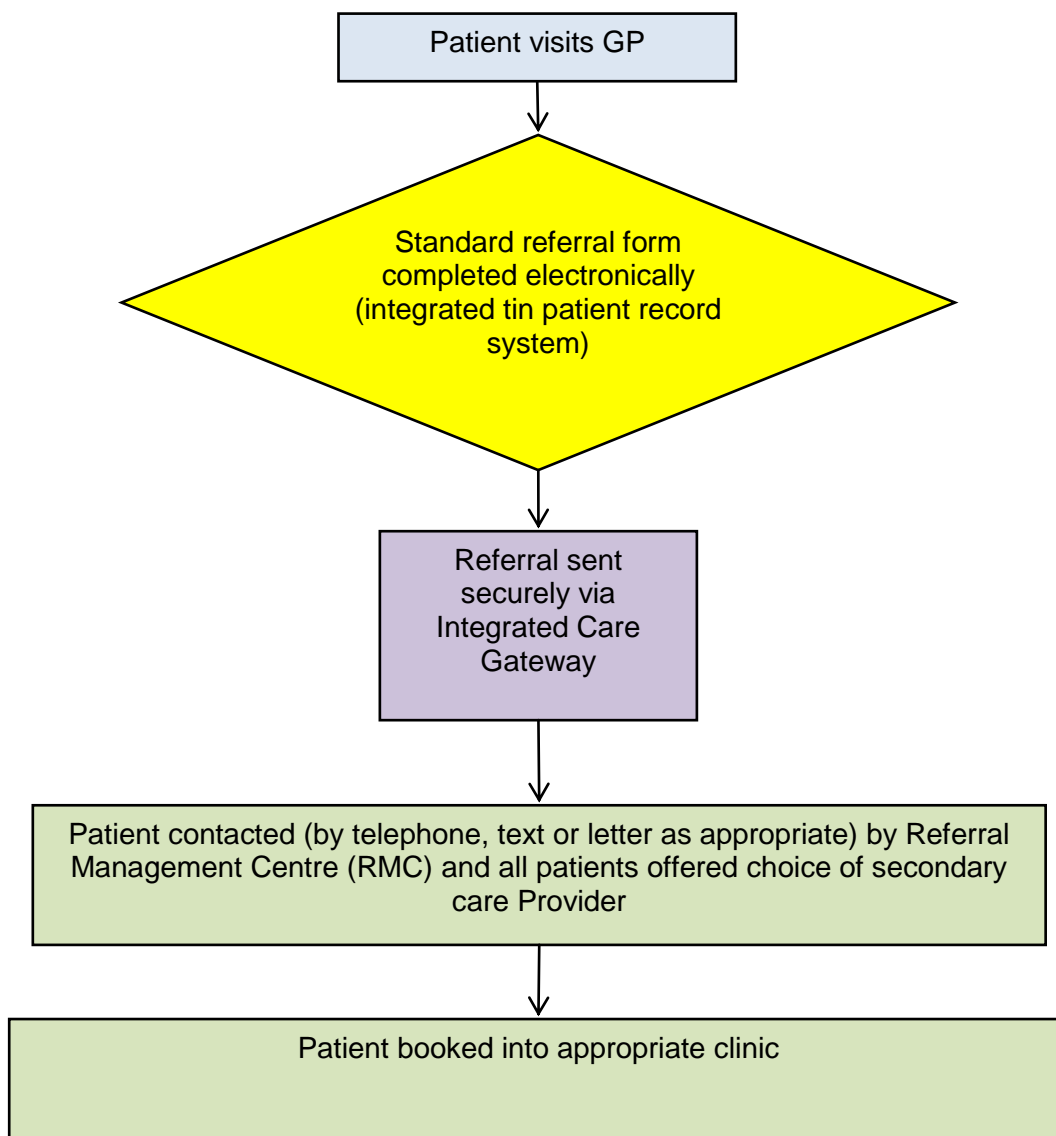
Patient visits GP

Standard referral form completed electronically (integrated tin patient record system)

Referral sent securely via Integrated Care Gateway

Patient contacted (by telephone, text or letter as appropriate) by Referral Management Centre (RMC) and all patients offered choice of secondary care Provider

Patient booked into appropriate clinic